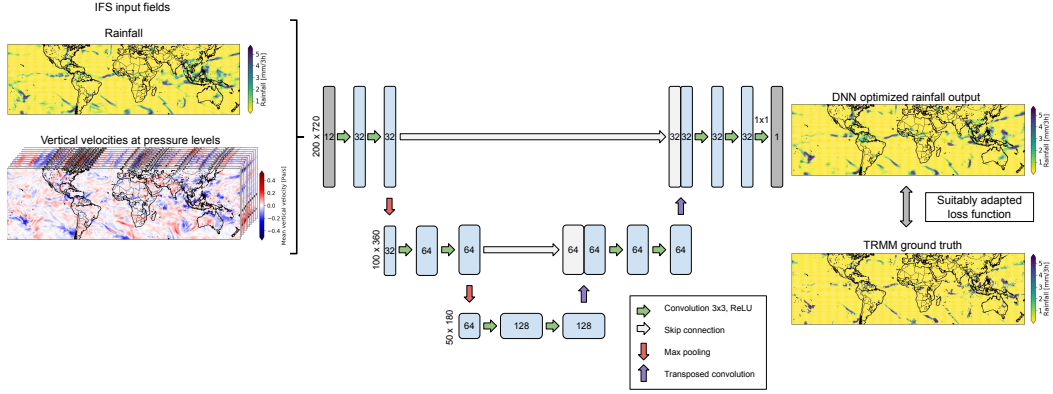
IFS input fields

Rainfall

5
4
3
2
1
0
Rainfall [mm/3h]

Vertical velocities at pressure levels

0.4
0.2
0.0
−0.2
−0.4
Mean vertical velocity [Pa/s]

200 x 720

12

32

32

100 x 360

32

64

64

50 x 180

64

128

128

64

64

64

64

32

32

32

32

1x1

1

DNN optimized rainfall output

5
4
3
2
1
0
Rainfall [mm/3h]

Suitably adapted loss function

TRMM ground truth

5
4
3
2
1
0
Rainfall [mm/3h]

Convolution 3x3, ReLU

Skip connection

Max pooling

Transposed convolution